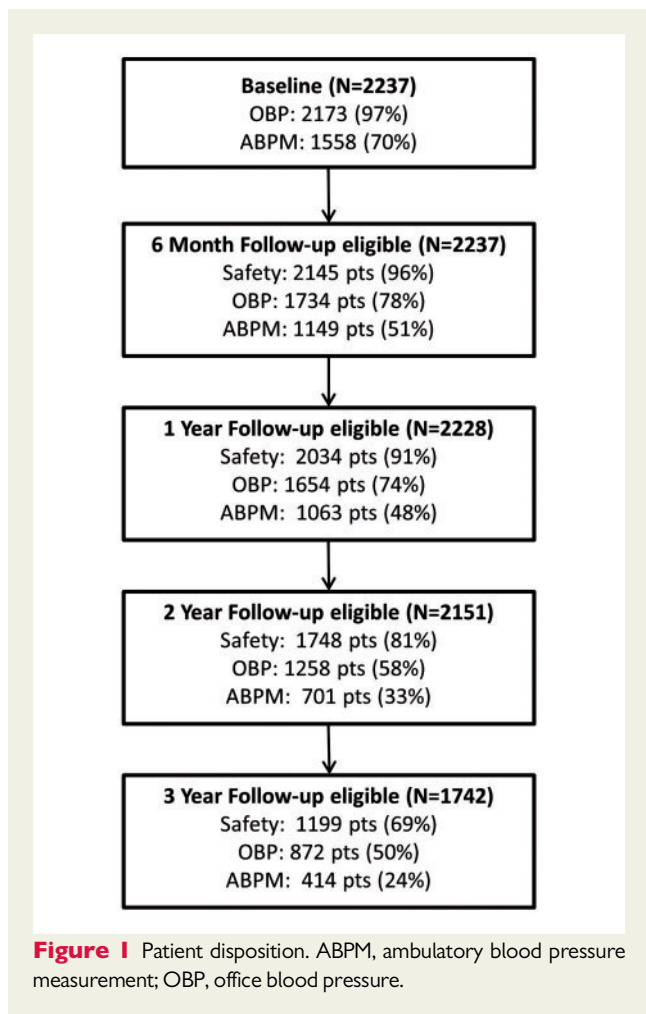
Baseline (N=2237)
OBP: 2173 (97%)
ABPM: 1558 (70%)

6 Month Follow-up eligible (N=2237)
Safety: 2145 pts (96%)
OBP: 1734 pts (78%)
ABPM: 1149 pts (51%)

1 Year Follow-up eligible (N=2228)
Safety: 2034 pts (91%)
OBP: 1654 pts (74%)
ABPM: 1063 pts (48%)

2 Year Follow-up eligible (N=2151)
Safety: 1748 pts (81%)
OBP: 1258 pts (58%)
ABPM: 701 pts (33%)

3 Year Follow-up eligible (N=1742)
Safety: 1199 pts (69%)
OBP: 872 pts (50%)
ABPM: 414 pts (24%)

Figure 1 Patient disposition. ABPM, ambulatory blood pressure measurement; OBP, office blood pressure.